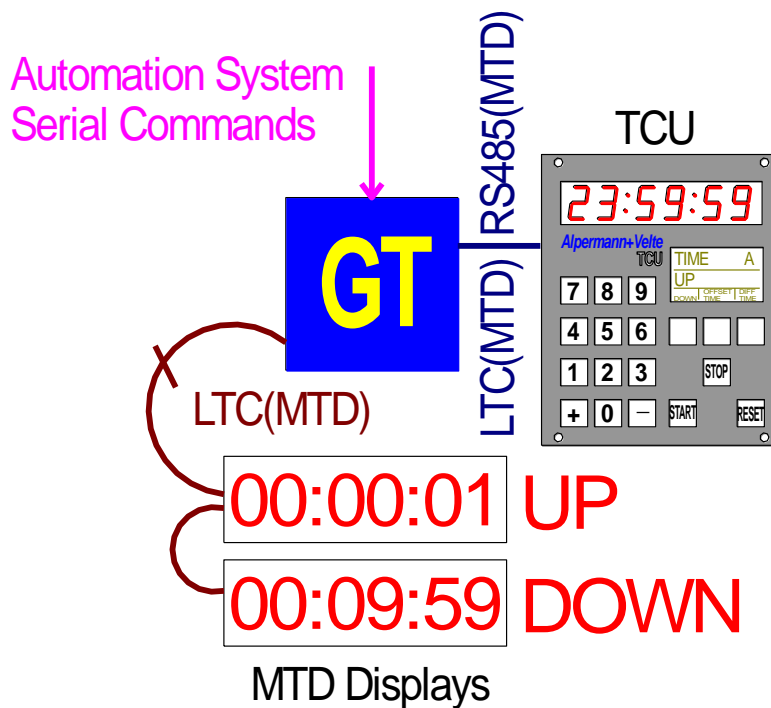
Automation System
Serial Commands

RS485(MTD)

TCU

23:59:59

Alpermann+Velte

TCU

TIME A

UP

DOWN OFFSET TIME DIFF TIME

GT

7 8 9

4 5 6

1 2 3

STOP

+ 0 –

START

RESET

LTC(MTD)

LTC(MTD)

00:00:01 UP

00:09:59 DOWN

MTD Displays